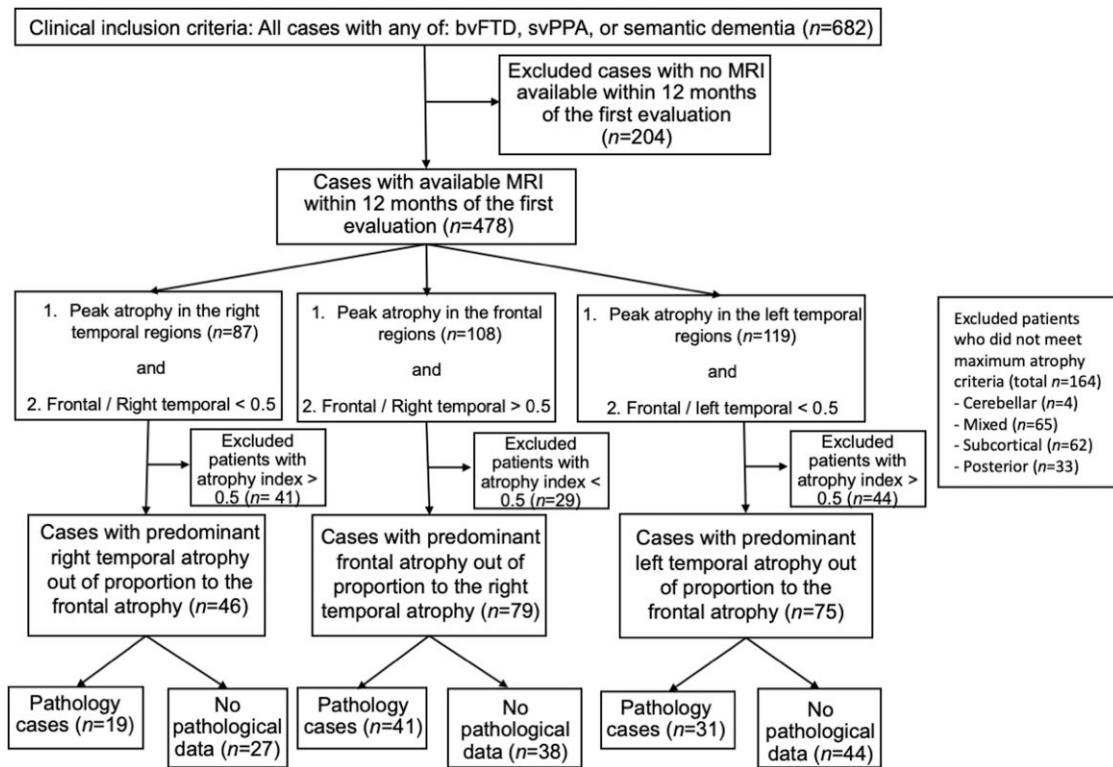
Clinical inclusion criteria: All cases with any of: bvFTD, svPPA, or semantic dementia (n=682)

Excluded cases with no MRI available within 12 months of the first evaluation (n=204)

Cases with available MRI within 12 months of the first evaluation (n=478)

1. Peak atrophy in the right temporal regions (n=87)

and

2. Frontal / Right temporal < 0.5

1. Peak atrophy in the frontal regions (n=108)

and

2. Frontal / Right temporal > 0.5

1. Peak atrophy in the left temporal regions (n=119)

and

2. Frontal / left temporal < 0.5

Excluded patients who did not meet maximum atrophy criteria (total n=164)
- Cerebellar (n=4)
- Mixed (n=65)
- Subcortical (n=62)
- Posterior (n=33)

Excluded patients with atrophy index > 0.5 (n= 41)

Excluded patients with atrophy index < 0.5 (n=29)

Excluded patients with atrophy index > 0.5 (n=44)

Cases with predominant right temporal atrophy out of proportion to the frontal atrophy (n=46)

Cases with predominant frontal atrophy out of proportion to the right temporal atrophy (n=79)

Cases with predominant left temporal atrophy out of proportion to the frontal atrophy (n=75)

Pathology cases (n=19)

No pathological data (n=27)

Pathology cases (n=41)

No pathological data (n=38)

Pathology cases (n=31)

No pathological data (n=44)